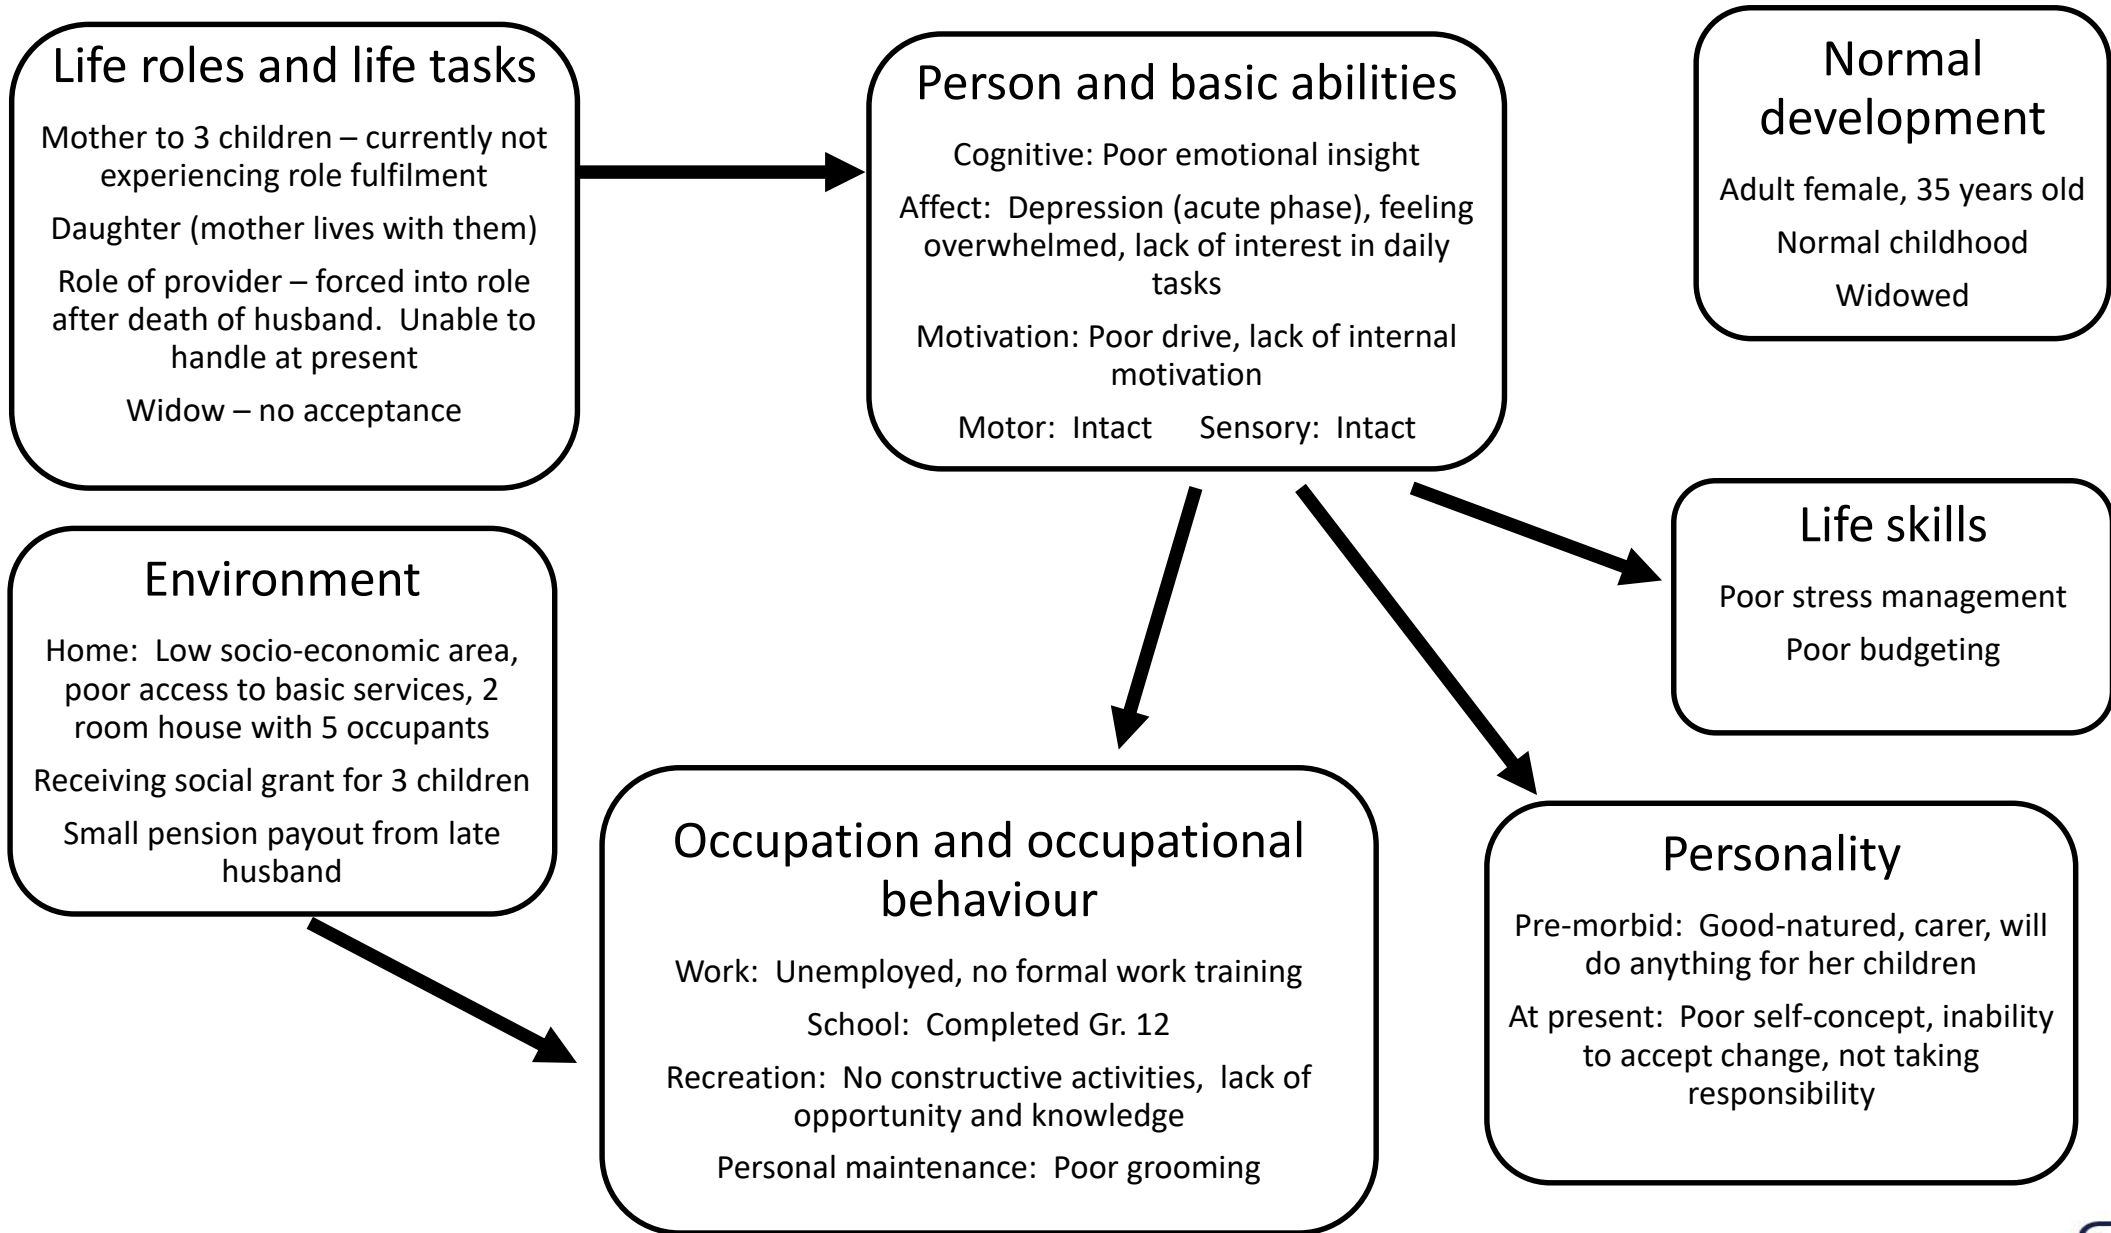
Life roles and life tasks

Mother to 3 children – currently not experiencing role fulfilment

Daughter (mother lives with them)

Role of provider – forced into role after death of husband. Unable to handle at present

Widow – no acceptance

Person and basic abilities

Cognitive: Poor emotional insight

Affect: Depression (acute phase), feeling overwhelmed, lack of interest in daily tasks

Motivation: Poor drive, lack of internal motivation

Motor: Intact Sensory: Intact

Normal development

Adult female, 35 years old

Normal childhood

Widowed

Environment

Home: Low socio-economic area, poor access to basic services, 2 room house with 5 occupants

Receiving social grant for 3 children

Small pension payout from late husband

Life skills

Poor stress management

Poor budgeting

Occupation and occupational behaviour

Work: Unemployed, no formal work training

School: Completed Gr. 12

Recreation: No constructive activities, lack of opportunity and knowledge

Personal maintenance: Poor grooming

Personality

Pre-morbid: Good-natured, carer, will do anything for her children

At present: Poor self-concept, inability to accept change, not taking responsibility